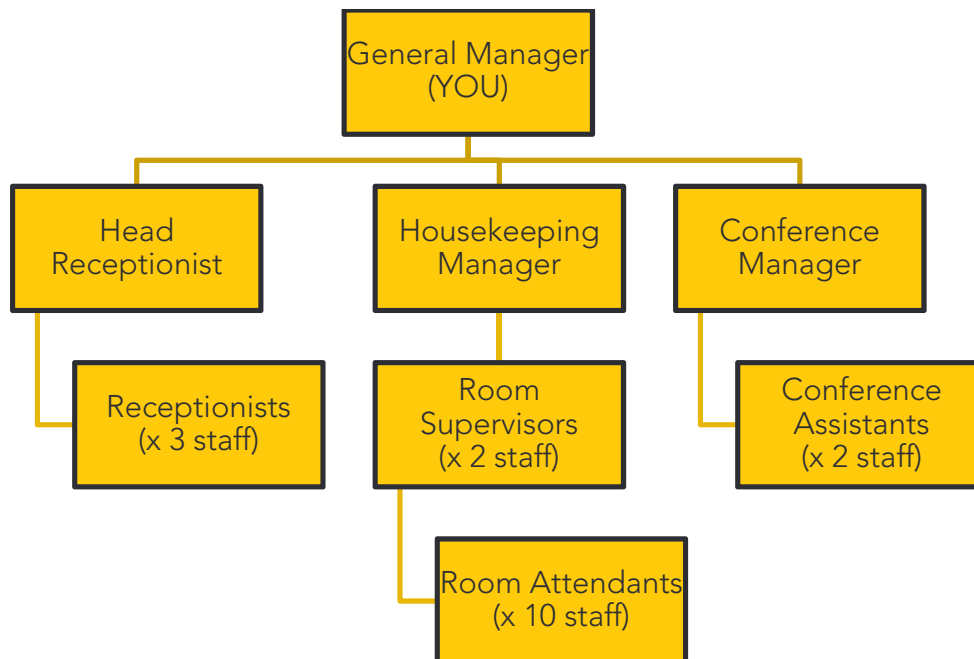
General Manager (YOU)

Head Receptionist

Housekeeping Manager

Conference Manager

Receptionists (x 3 staff)

Room Supervisors (x 2 staff)

Conference Assistants (x 2 staff)

Room Attendants (x 10 staff)